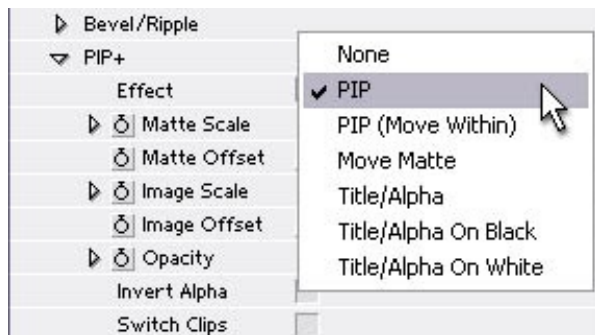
Bevel/Ripple
PIP+
Effect
Matte Scale
Matte Offset
Image Scale
Image Offset
Opacity
Invert Alpha
Switch Clips

None
✔ PIP
PIP (Move Within)
Move Matte
Title/Alpha
Title/Alpha On Black
Title/Alpha On White